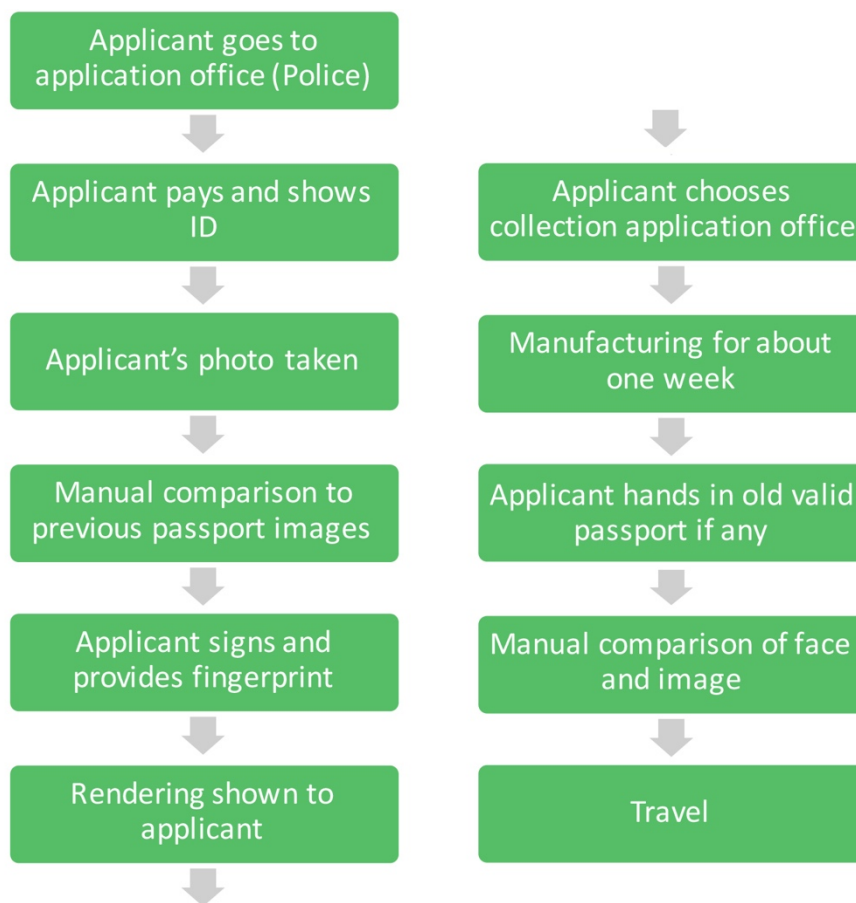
Applicant goes to application office (Police)

Applicant pays and shows ID

Applicant's photo taken

Manual comparison to previous passport images

Applicant signs and provides fingerprint

Rendering shown to applicant

Applicant chooses collection application office

Manufacturing for about one week

Applicant hands in old valid passport if any

Manual comparison of face and image

Travel